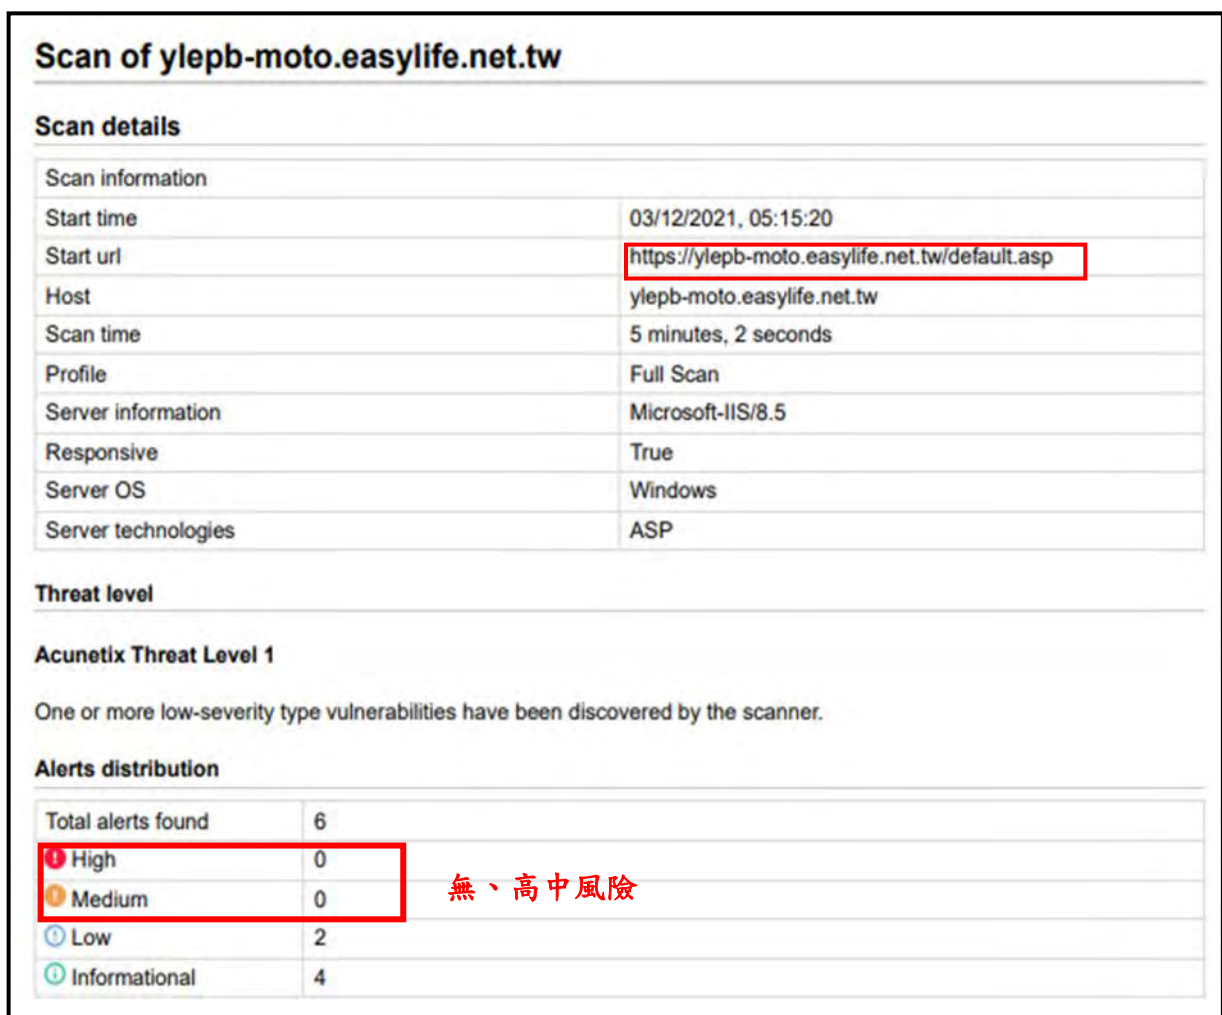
Scan of ylepb-moto.easylife.net.tw

Scan details

| Scan information | |
|---|---|
| Start time | 03/12/2021, 05:15:20 |
| Start url | https://ylepb-moto.easylife.net.tw/default.asp |
| Host | ylepb-moto.easylife.net.tw |
| Scan time | 5 minutes, 2 seconds |
| Profile | Full Scan |
| Server information | Microsoft-IIS/8.5 |
| Responsive | True |
| Server OS | Windows |
| Server technologies | ASP |

Threat level

Acunetix Threat Level 1

One or more low-severity type vulnerabilities have been discovered by the scanner.

Alerts distribution

| Total alerts found | 6 |
|---|---|
| High | 0 |
| Medium | 0 |
| Low | 2 |
| Informational | 4 |

無、高中風險